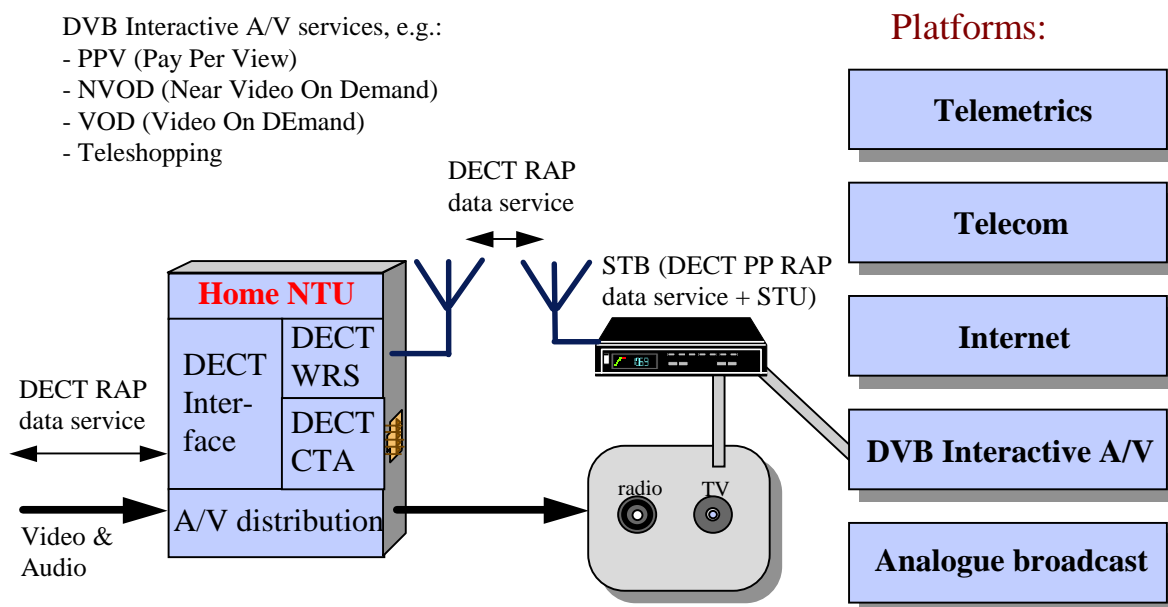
DVB Interactive A/V services, e.g.:
- PPV (Pay Per View)
- NVOD (Near Video On Demand)
- VOD (Video On DEmand)
- Teleshopping

Platforms:

Telemetrics

Telecom

Internet

DVB Interactive A/V

Analogue broadcast

DECT RAP data service

STB (DECT PP RAP data service + STU)

Home NTU

DECT Interface

DECT WRS

DECT CTA

A/V distribution

DECT RAP data service

Video & Audio

radio

TV